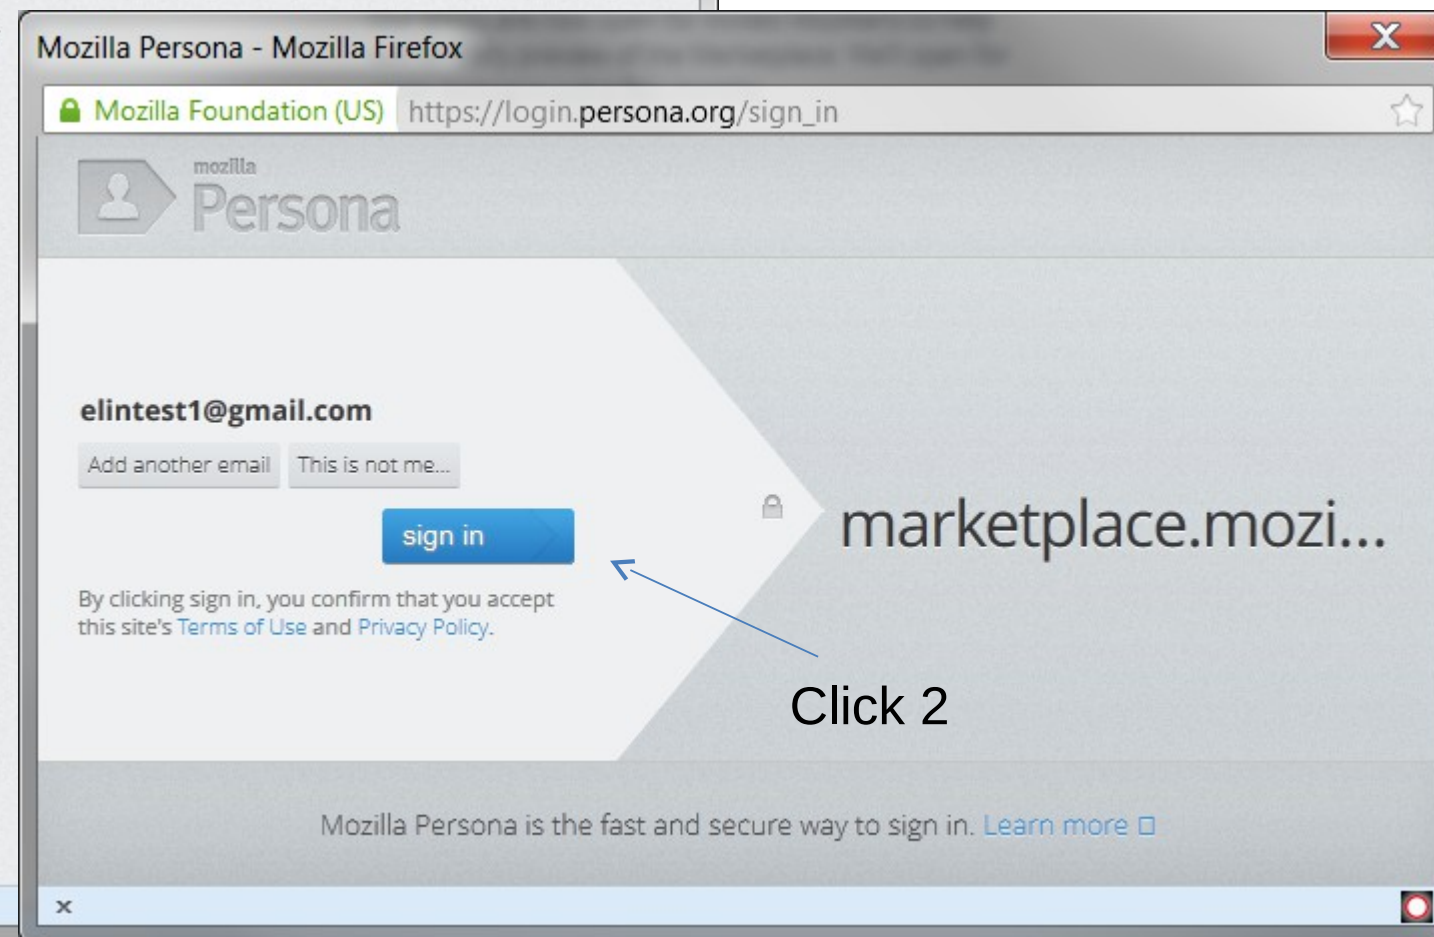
Mozilla Persona - Mozilla Firefox

Mozilla Foundation (US) https://login.persona.org/sign_in

mozilla
Persona

elintest1@gmail.com

Add another email This is not me...

sign in

By clicking sign in, you confirm that you accept this site's Terms of Use and Privacy Policy.

marketplace.mozi...

Click 2

Mozilla Persona is the fast and secure way to sign in. Learn more

x